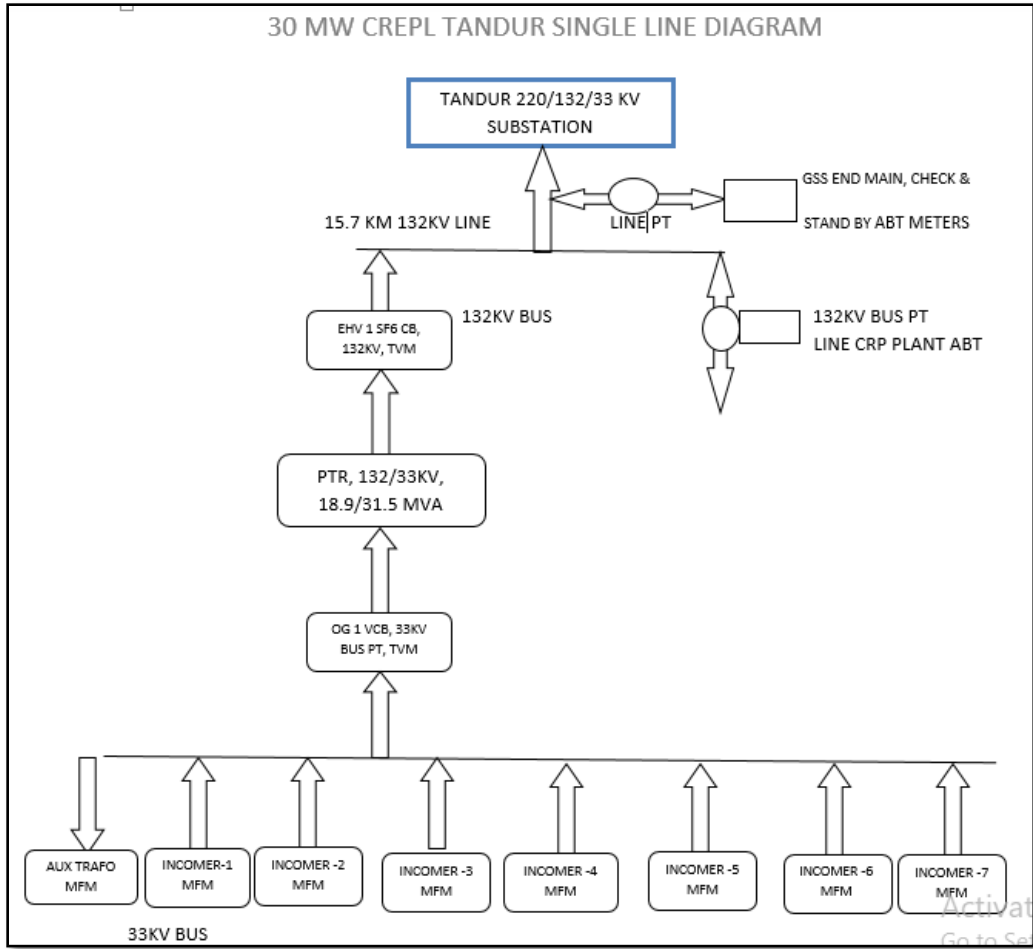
30 MW CREPL TANDUR SINGLE LINE DIAGRAM

TANDUR 220/132/33 KV SUBSTATION

GSS END MAIN, CHECK &

STAND BY ABT METERS

15.7 KM 132KV LINE

LINE PT

EHV 1 SF6 CB, 132KV, TVM

132KV BUS

132KV BUS PT

LINE CRP PLANT ABT

PTR, 132/33KV, 18.9/31.5 MVA

OG 1 VCB, 33KV BUS PT, TVM

AUX TRAFO MFM

INCOMER-1 MFM

INCOMER -2 MFM

INCOMER -3 MFM

INCOMER -4 MFM

INCOMER -5 MFM

INCOMER -6 MFM

INCOMER -7 MFM

33KV BUS

Activat

Go to Se